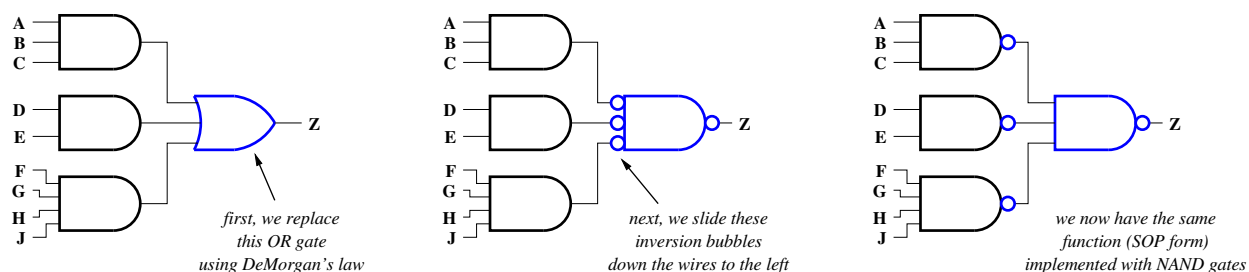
A
B
C
D
E
F
G
H
J
Z

first, we replace this OR gate using DeMorgan's law

A
B
C
D
E
F
G
H
J
Z

next, we slide these inversion bubbles down the wires to the left

A
B
C
D
E
F
G
H
J
Z

we now have the same function (SOP form) implemented with NAND gates